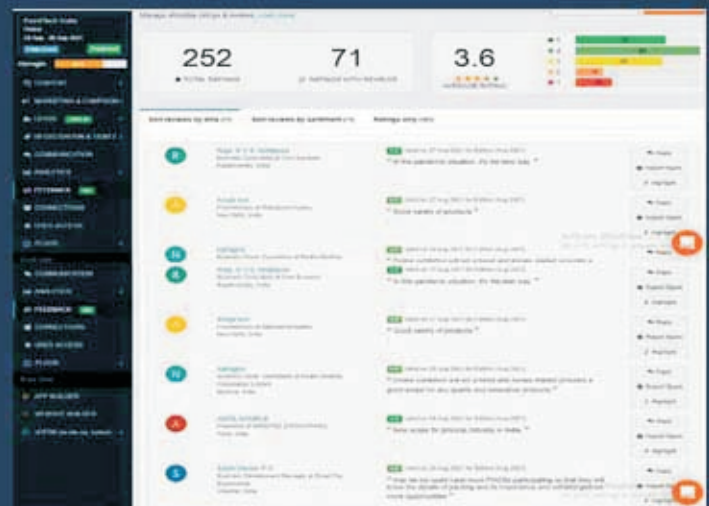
252
TOTAL RATINGS

71
RATINGS WITH REVIEWS

3.6
AVERAGE RATING

FEEDBACK

CONNECTIONS

FEEDBACK

CONNECTIONS

APP BUILDER

" In the pandemic situation, it's the best way. "

" Good variety of products "

" In the pandemic situation, it's the best way. "

" Good variety of products "

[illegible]